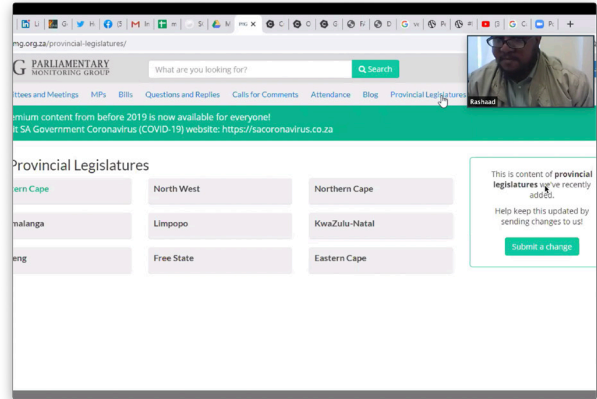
mg.org.za/provincial-legislatures/

G PARLIAMENTARY MONITORING GROUP

What are you looking for?

Search

ttees and Meetings MPs Bills Questions and Replies Calls for Comments Attendance Blog Provincial Legislatures

Rashaad

emium content from before 2019 is now available for everyone!

t SA Government Coronavirus (COVID-19) website: https://sacoronavirus.co.za

Provincial Legislatures

| ern Cape | North West | Northern Cape |
|---|---|---|
| malanga | Limpopo | KwaZulu-Natal |
| eng | Free State | Eastern Cape |

This is content of provincial legislatures we've recently added.

Help keep this updated by sending changes to us!

Submit a change